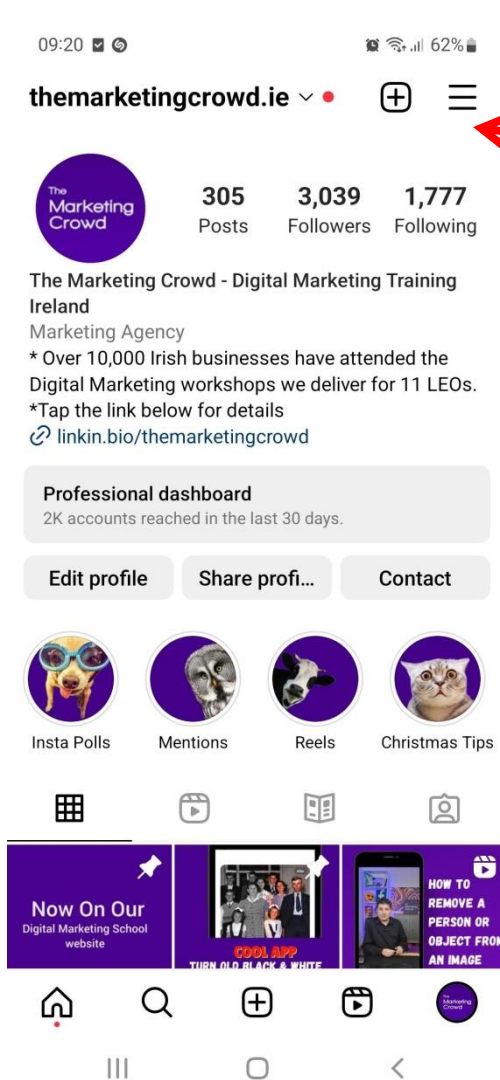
09:20

62%

themarketingcrowd.ie

The Marketing Crowd

305 Posts
3,039 Followers
1,777 Following

The Marketing Crowd - Digital Marketing Training Ireland
Marketing Agency
* Over 10,000 Irish businesses have attended the Digital Marketing workshops we deliver for 11 LEOs.
*Tap the link below for details
linkin.bio/themarketingcrowd

Professional dashboard
2K accounts reached in the last 30 days.

Edit profile
Share profi...
Contact

Insta Polls
Mentions
Reels
Christmas Tips

Now On Our
Digital Marketing School website

COOL APP
TURN OLD BLACK & WHITE

HOW TO REMOVE A PERSON OR OBJECT FROM AN IMAGE

The Marketing Crowd